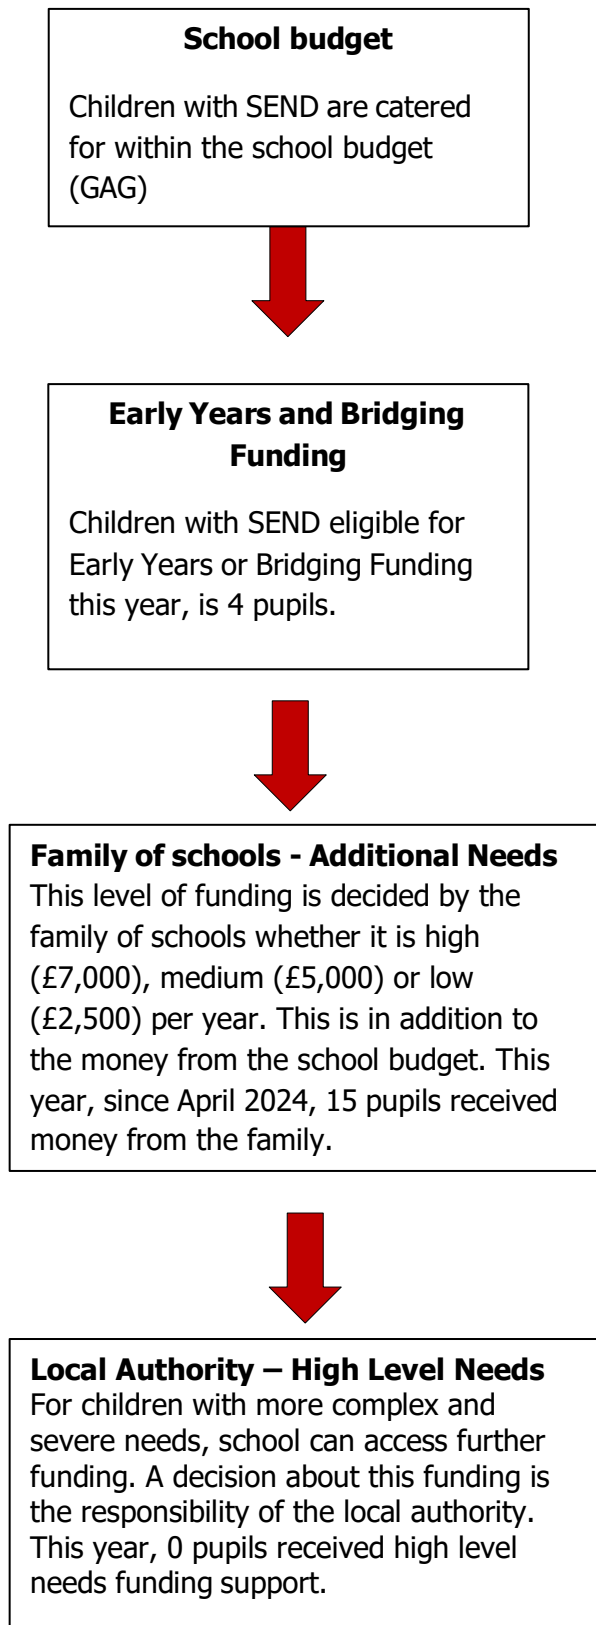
**School budget**

Children with SEND are catered for within the school budget (GAG)

**Early Years and Bridging Funding**

Children with SEND eligible for Early Years or Bridging Funding this year, is 4 pupils.

**Family of schools - Additional Needs**
This level of funding is decided by the family of schools whether it is high (£7,000), medium (£5,000) or low (£2,500) per year. This is in addition to the money from the school budget. This year, since April 2024, 15 pupils received money from the family.

**Local Authority – High Level Needs**
For children with more complex and severe needs, school can access further funding. A decision about this funding is the responsibility of the local authority. This year, 0 pupils received high level needs funding support.